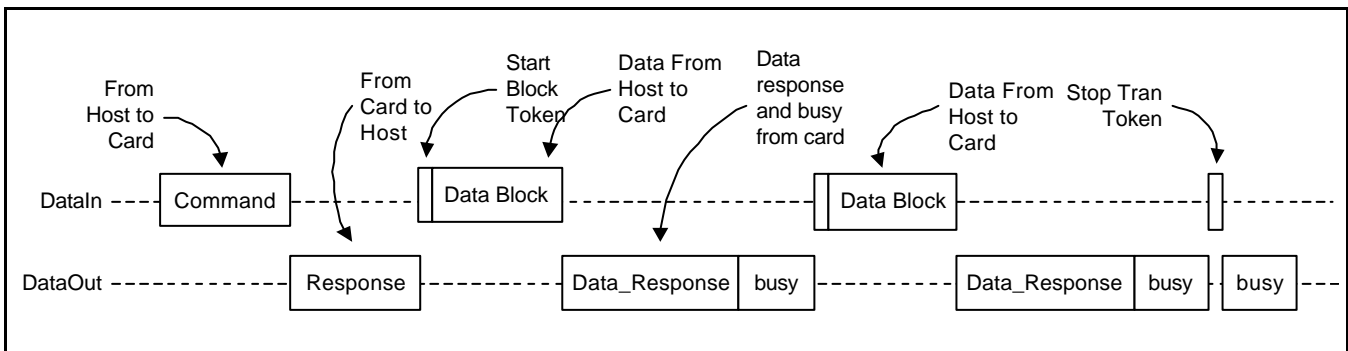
From Host to Card

From Card to Host

Start Block Token

Data From Host to Card

Data response and busy from card

Data From Host to Card

Stop Tran Token

DataIn

Command

Data Block

Data Block

DataOut

Response

Data_Response

busy

Data_Response

busy

busy